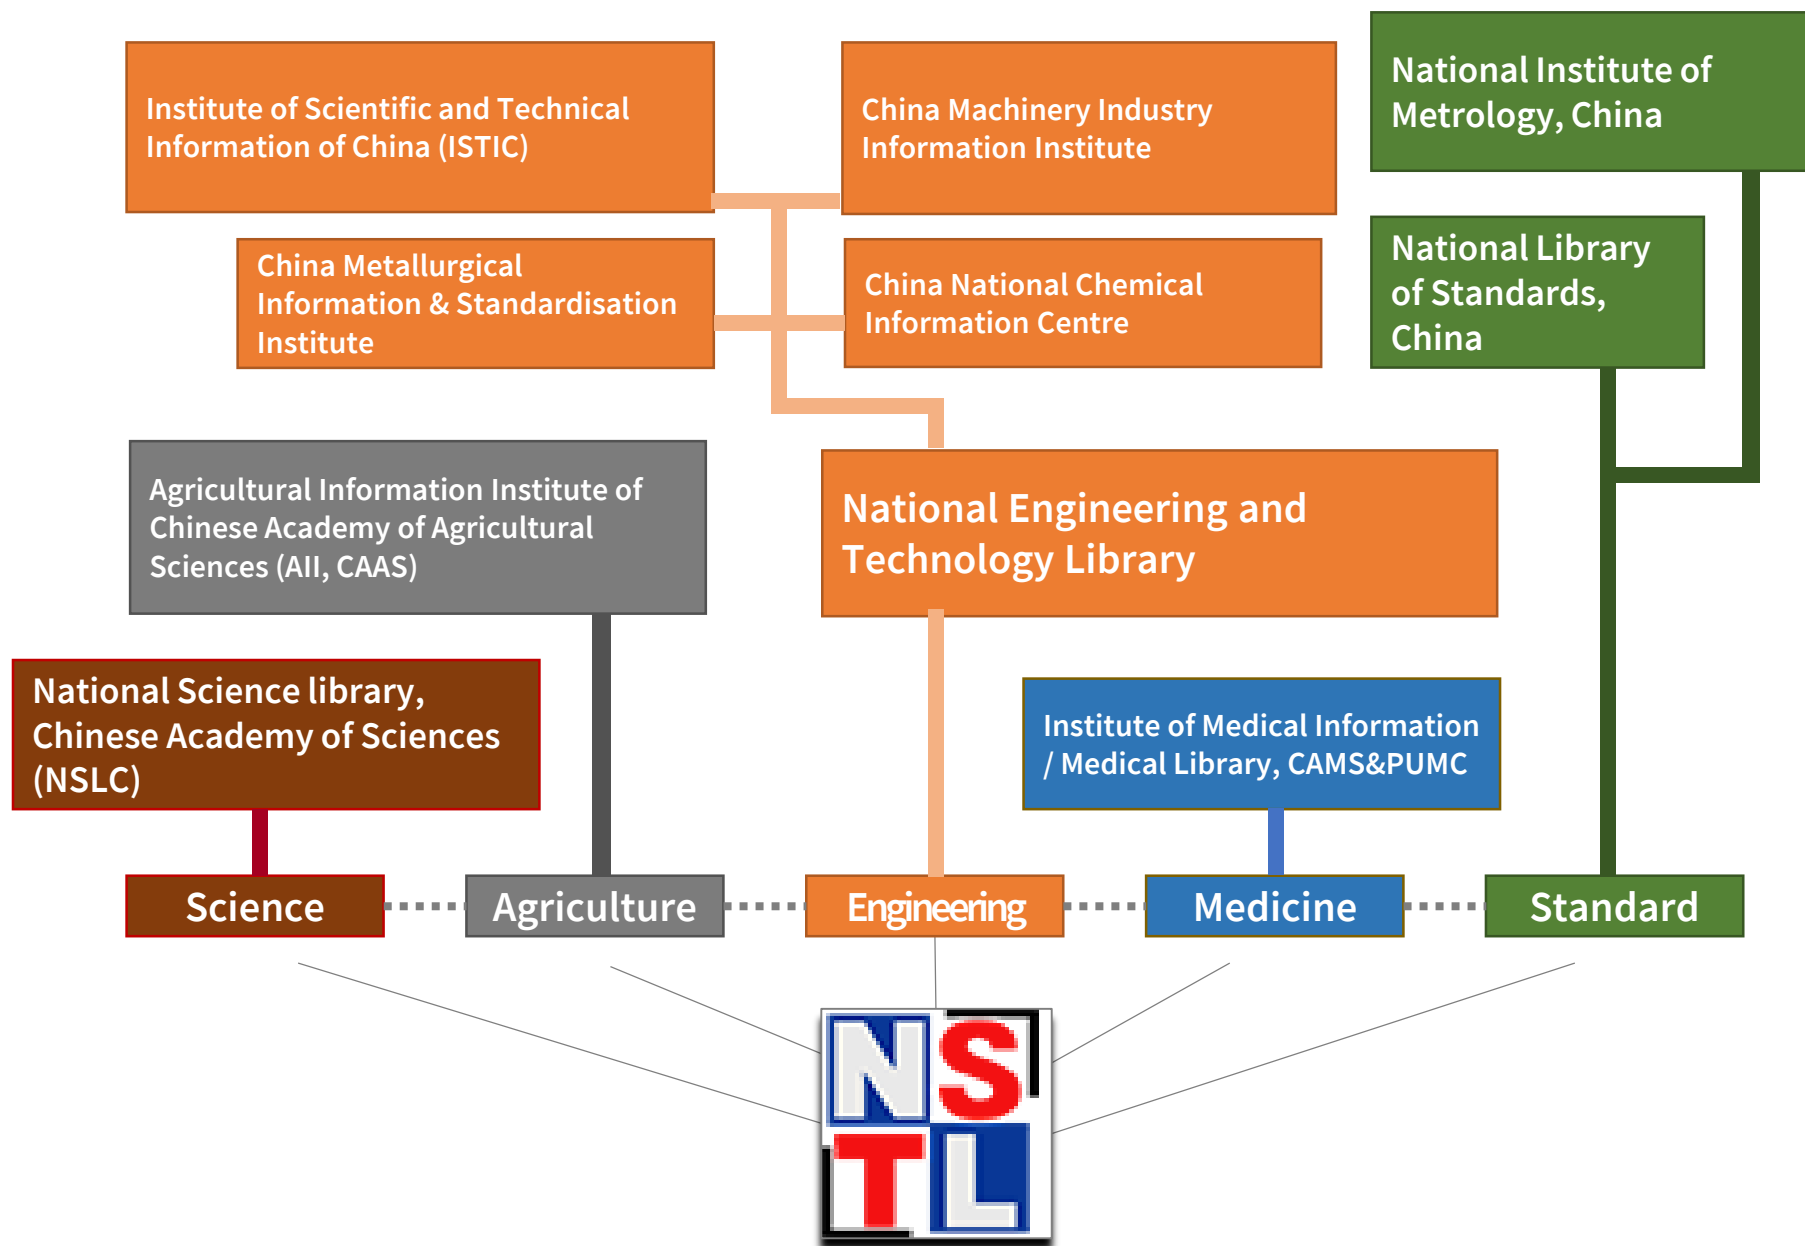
Institute of Scientific and Technical Information of China (ISTIC)

China Machinery Industry Information Institute

National Institute of Metrology, China

China Metallurgical Information & Standardisation Institute

China National Chemical Information Centre

National Library of Standards, China

Agricultural Information Institute of Chinese Academy of Agricultural Sciences (AII, CAAS)

National Engineering and Technology Library

National Science library, Chinese Academy of Sciences (NSLC)

Institute of Medical Information / Medical Library, CAMS&PUMC

Science

Agriculture

Engineering

Medicine

Standard

NSTL